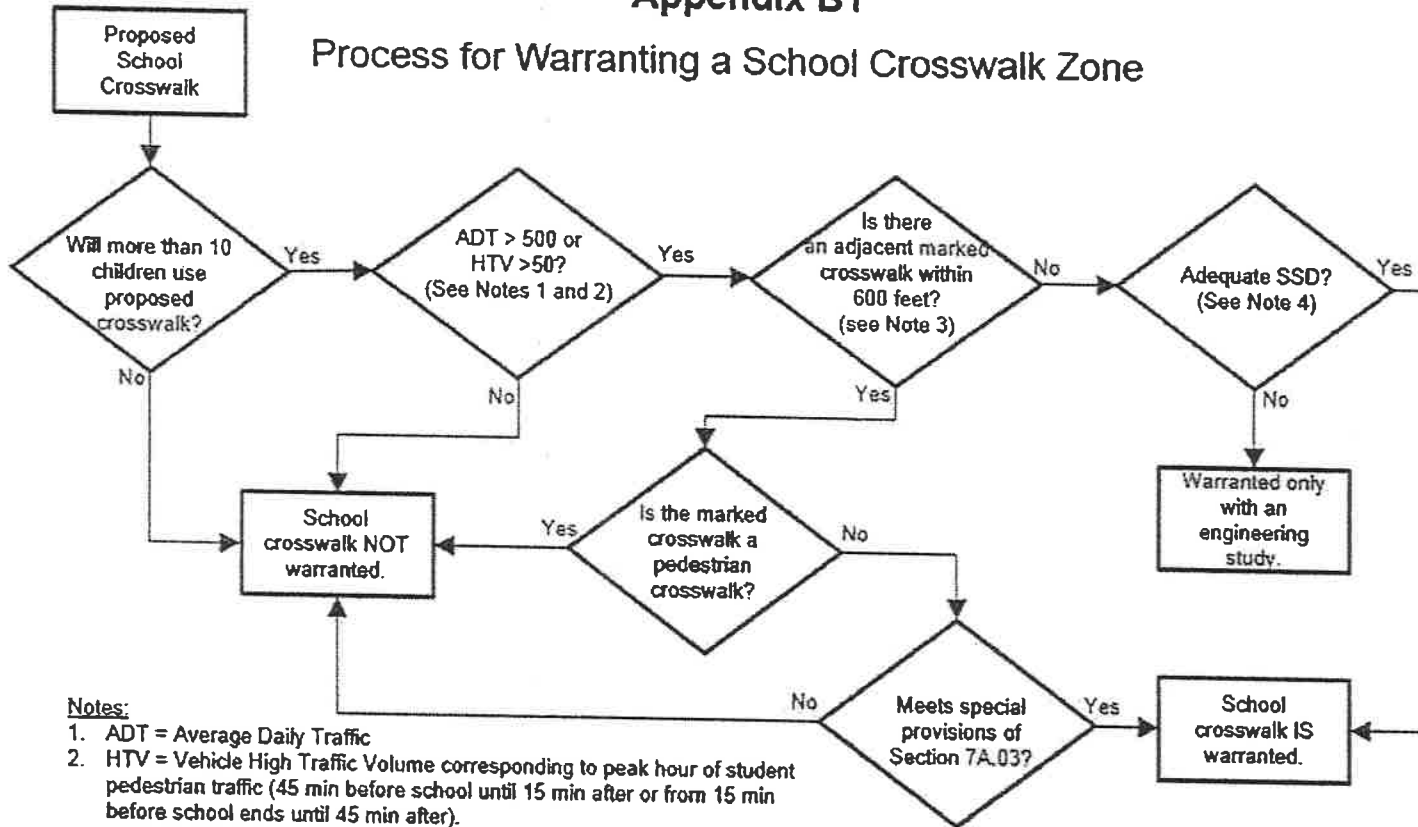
Appendix B1

Proposed School Crosswalk

Process for Warranting a School Crosswalk Zone

Will more than 10 children use proposed crosswalk?

Yes

ADT > 500 or HTV >50? (See Notes 1 and 2)

Yes

Is there an adjacent marked crosswalk within 600 feet? (see Note 3)

No

Adequate SSD? (See Note 4)

Yes

No

No

Yes

No

Warranted only with an engineering study.

School crosswalk NOT warranted.

Yes

Is the marked crosswalk a pedestrian crosswalk?

No

No

Meets special provisions of Section 7A.03?

Yes

School crosswalk IS warranted.

Notes:
1. ADT = Average Daily Traffic
2. HTV = Vehicle High Traffic Volume corresponding to peak hour of student pedestrian traffic (45 min before school until 15 min after or from 15 min before school ends until 45 min after).